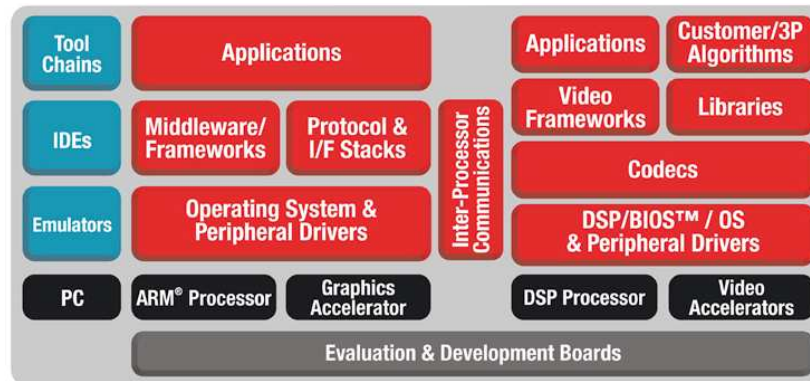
Tool Chains

IDEs

Emulators

PC

Applications

Middleware/ Frameworks

Protocol & I/F Stacks

Operating System & Peripheral Drivers

ARM® Processor

Graphics Accelerator

Inter-Processor Communications

Applications

Customer/3P Algorithms

Video Frameworks

Libraries

Codecs

DSP/BIOS™ / OS & Peripheral Drivers

DSP Processor

Video Accelerators

Evaluation & Development Boards